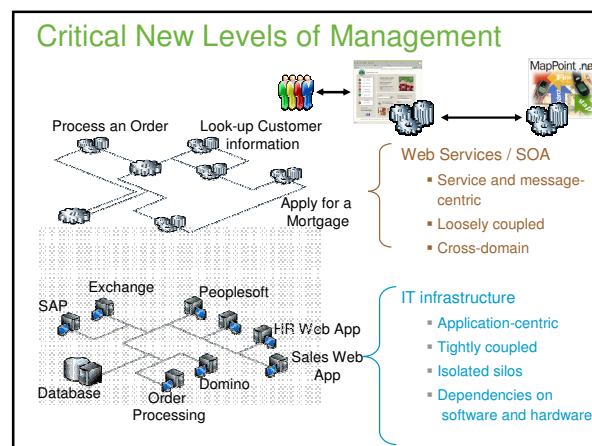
Critical New Levels of Management

MapPoint .net

Process an Order

Look-up Customer information

Apply for a Mortgage

Web Services / SOA

- Service and message-centric
- Loosely coupled
- Cross-domain

SAP

Exchange

Peoplesoft

HR Web App

Sales Web App

Database

Order Processing

Domino

IT infrastructure

- Application-centric
- Tightly coupled
- Isolated silos
- Dependencies on software and hardware